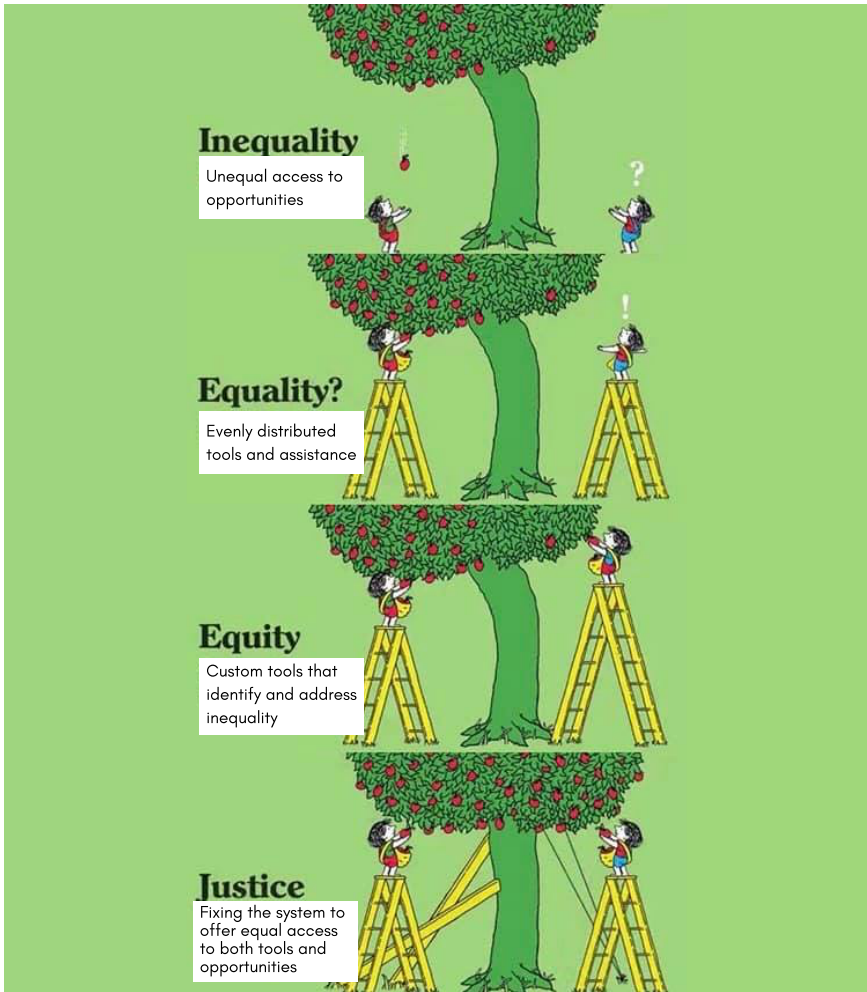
Inequality
Unequal access to opportunities

?

!

Equality?
Evenly distributed tools and assistance

Equity
Custom tools that identify and address inequality

Justice
Fixing the system to offer equal access to both tools and opportunities